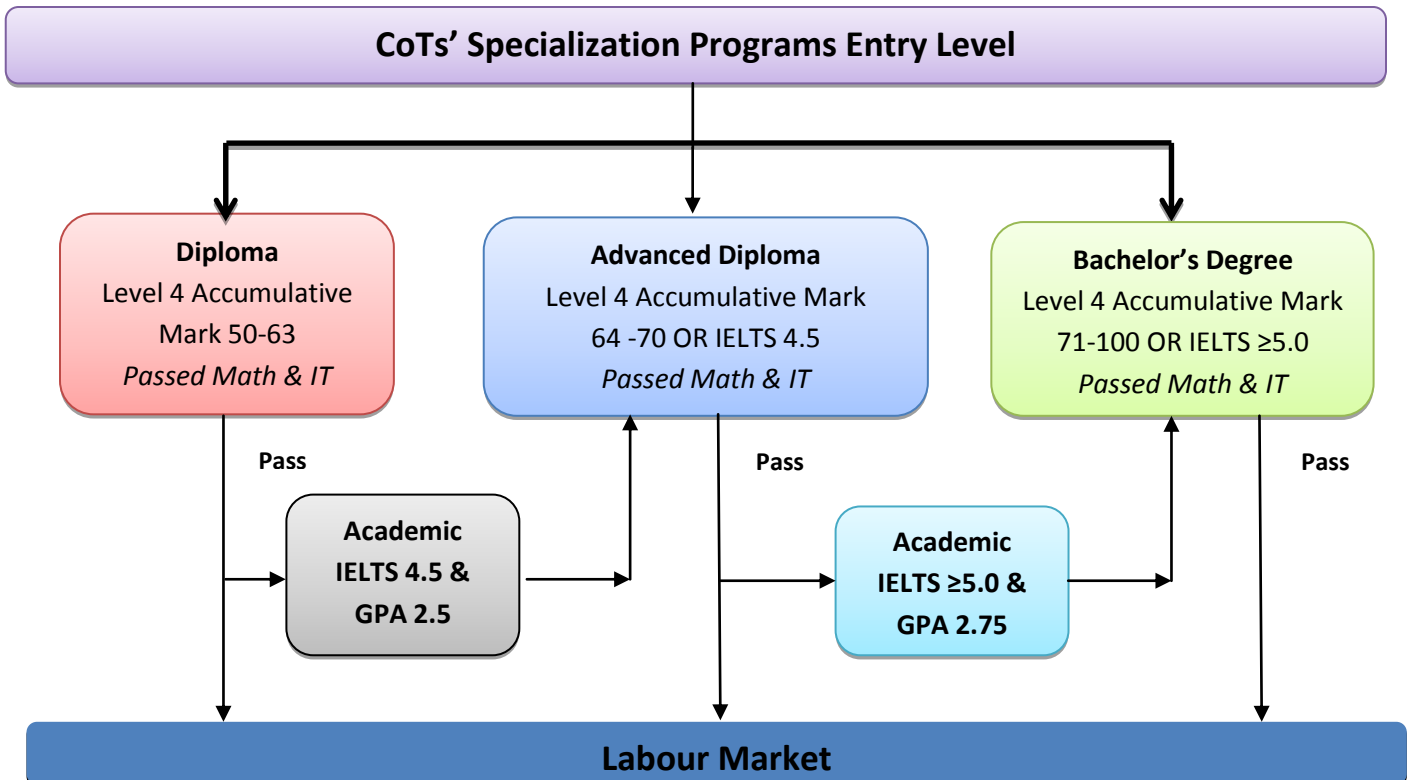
CoTs' Specialization Programs Entry Level

Diploma
Level 4 Accumulative Mark 50-63
*Passed Math & IT*

Advanced Diploma
Level 4 Accumulative Mark 64 -70 OR IELTS 4.5
*Passed Math & IT*

Bachelor's Degree
Level 4 Accumulative Mark 71-100 OR IELTS ≥5.0
*Passed Math & IT*

Pass

Academic IELTS 4.5 & GPA 2.5

Pass

Academic IELTS ≥5.0 & GPA 2.75

Pass

Labour Market